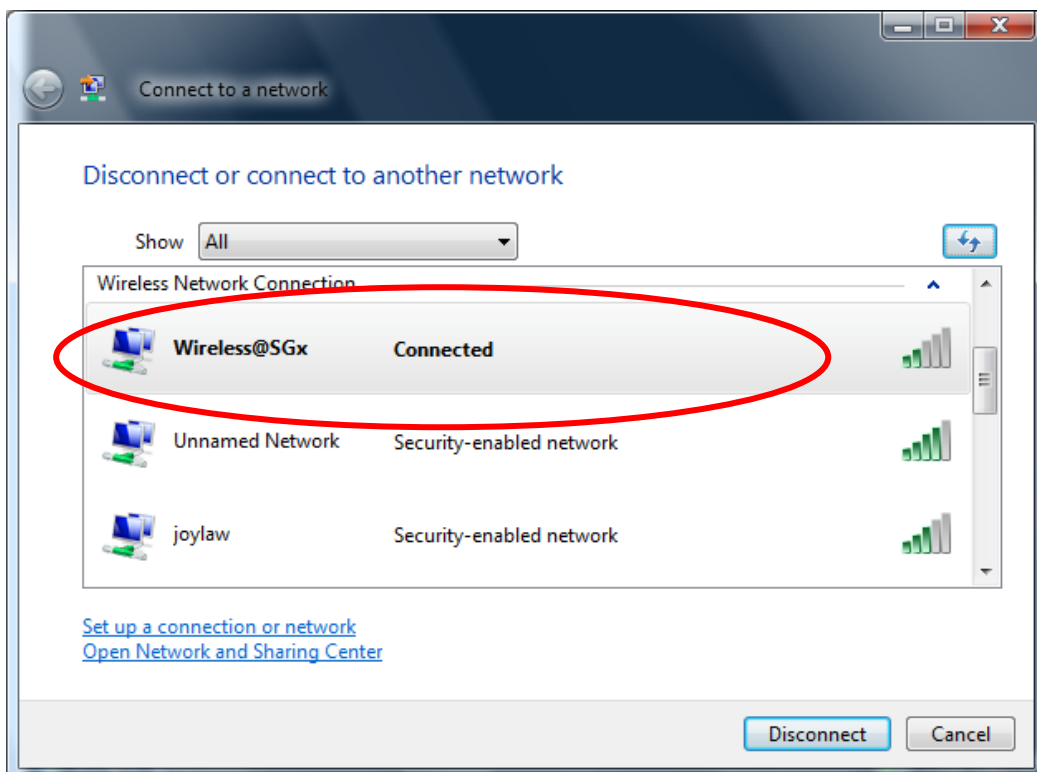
Connect to a network

Disconnect or connect to another network

Show All

Wireless Network Connection

Wireless@SGx Connected

Unnamed Network Security-enabled network

joylaw Security-enabled network

Set up a connection or network
Open Network and Sharing Center

Disconnect Cancel